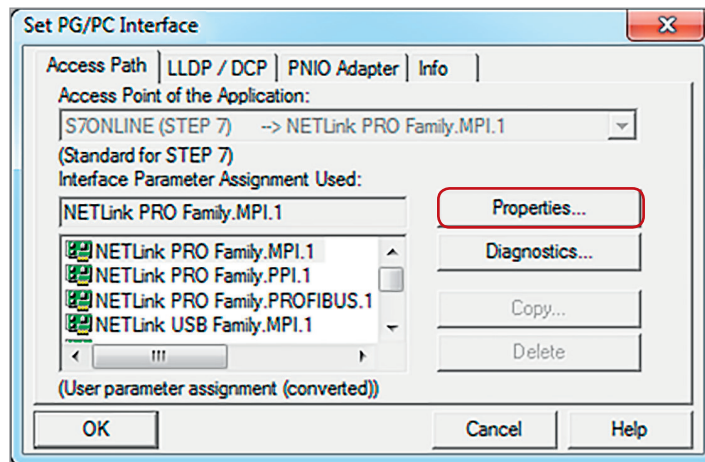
Set PG/PC Interface

Access Path | LLDP / DCP | PNIO Adapter | Info

Access Point of the Application:

S7ONLINE (STEP 7) --> NETLink PRO Family.MPI.1

(Standard for STEP 7)

Interface Parameter Assignment Used:

NETLink PRO Family.MPI.1

Properties...

NETLink PRO Family.MPI.1
NETLink PRO Family.PPI.1
NETLink PRO Family.PROFIBUS.1
NETLink USB Family.MPI.1

Diagnostics...

Copy...

Delete

(User parameter assignment (converted))

OK

Cancel

Help